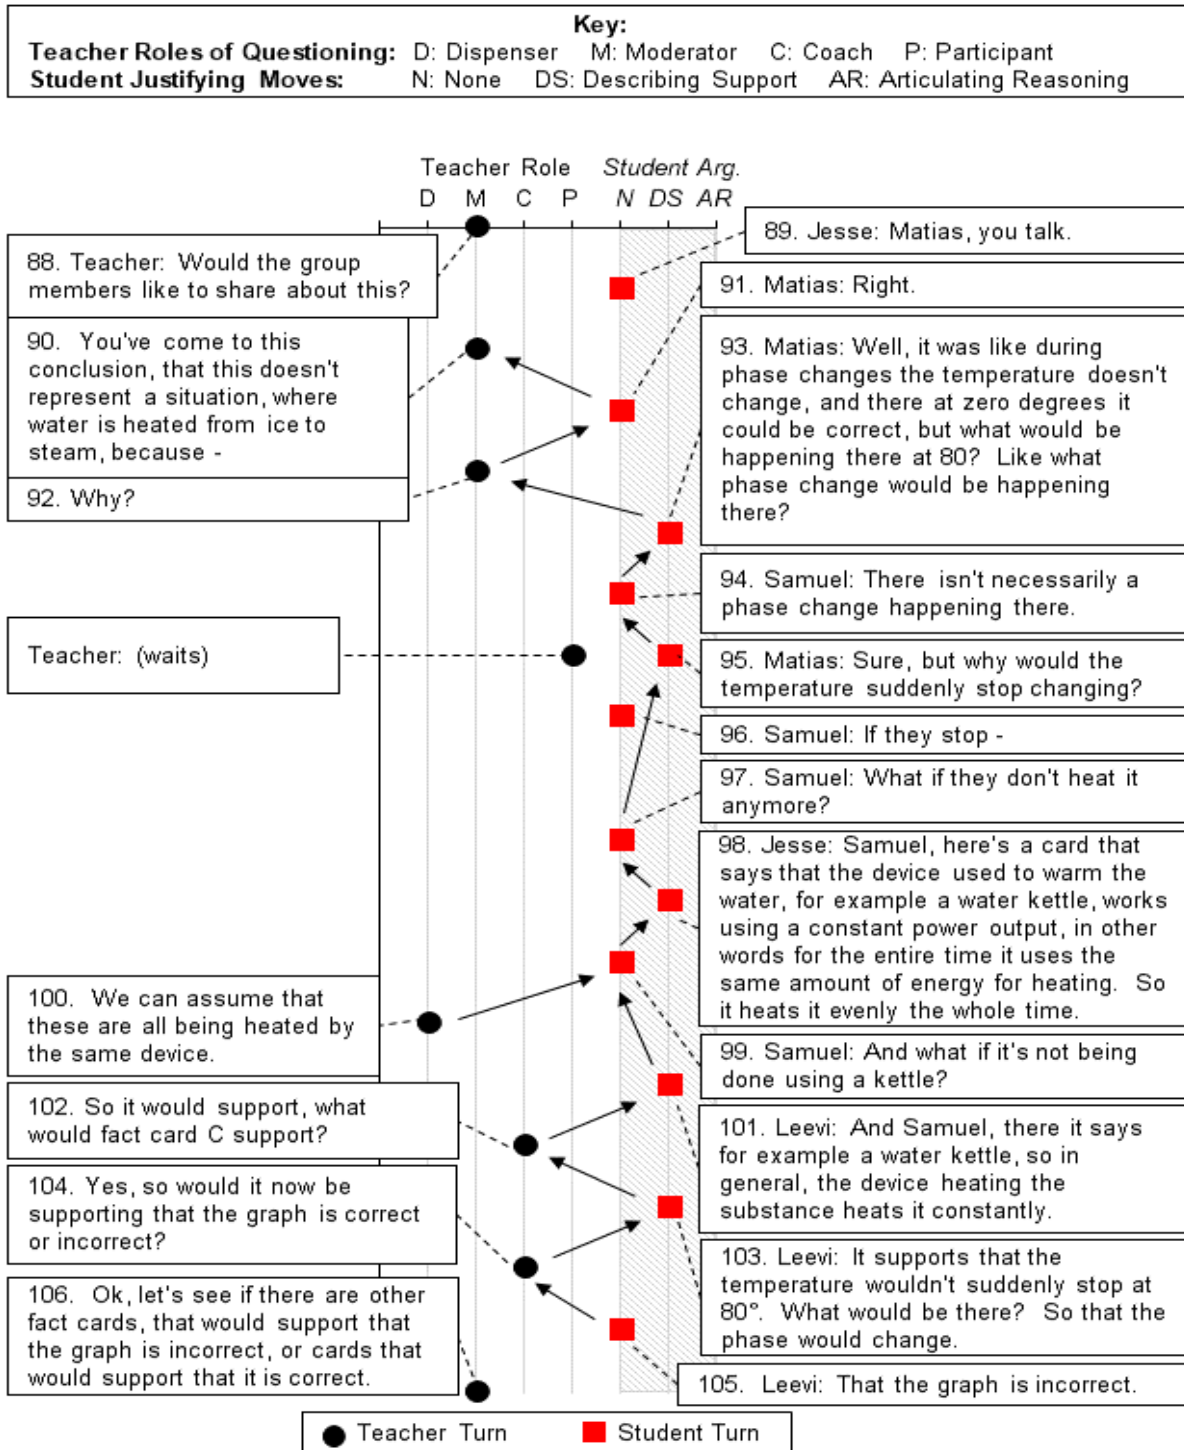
Key:
Teacher Roles of Questioning: D: Dispenser M: Moderator C: Coach P: Participant
Student Justifying Moves: N: None DS: Describing Support AR: Articulating Reasoning

Teacher Role
D M C P

Student Arg.
N DS AR

88. Teacher: Would the group members like to share about this?

89. Jesse: Matias, you talk.

91. Matias: Right.

90. You've come to this conclusion, that this doesn't represent a situation, where water is heated from ice to steam, because -

93. Matias: Well, it was like during phase changes the temperature doesn't change, and there at zero degrees it could be correct, but what would be happening there at 80? Like what phase change would be happening there?

92. Why?

94. Samuel: There isn't necessarily a phase change happening there.

Teacher: (waits)

95. Matias: Sure, but why would the temperature suddenly stop changing?

96. Samuel: If they stop -

97. Samuel: What if they don't heat it anymore?

98. Jesse: Samuel, here's a card that says that the device used to warm the water, for example a water kettle, works using a constant power output, in other words for the entire time it uses the same amount of energy for heating. So it heats it evenly the whole time.

100. We can assume that these are all being heated by the same device.

99. Samuel: And what if it's not being done using a kettle?

102. So it would support, what would fact card C support?

101. Leevi: And Samuel, there it says for example a water kettle, so in general, the device heating the substance heats it constantly.

104. Yes, so would it now be supporting that the graph is correct or incorrect?

103. Leevi: It supports that the temperature wouldn't suddenly stop at 80°. What would be there? So that the phase would change.

106. Ok, let's see if there are other fact cards, that would support that the graph is incorrect, or cards that would support that it is correct.

105. Leevi: That the graph is incorrect.

Teacher Turn Student Turn